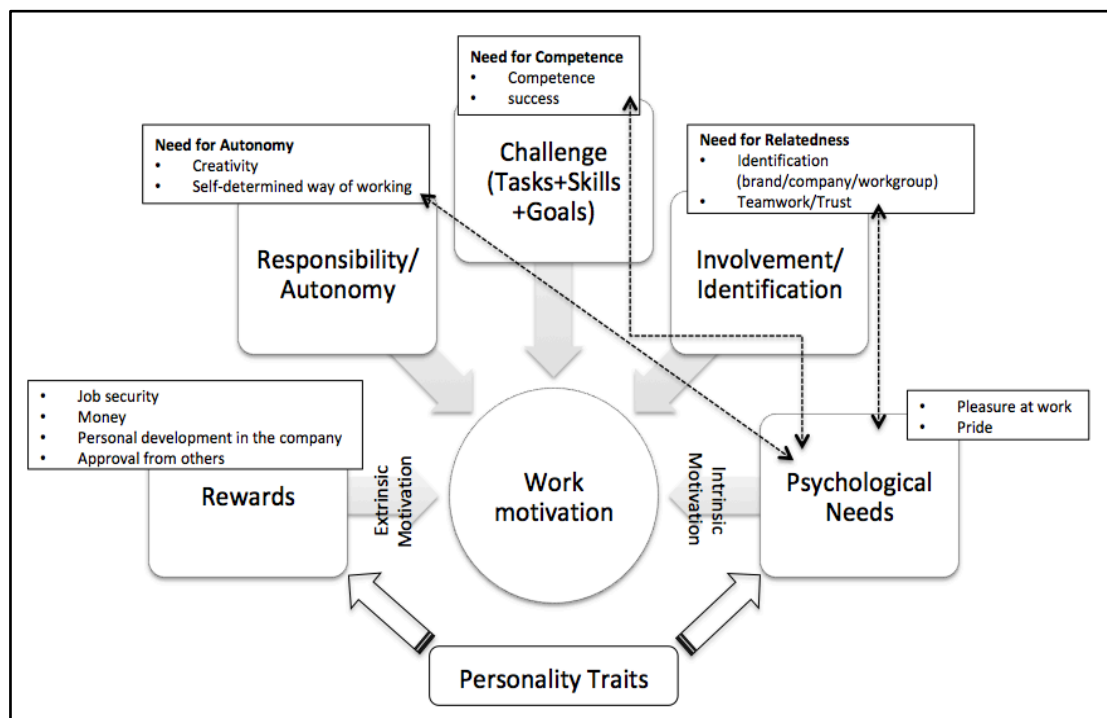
Need for Competence
• Competence
• success

Need for Autonomy
• Creativity
• Self-determined way of working

Challenge (Tasks+Skills +Goals)

Need for Relatedness
• Identification (brand/company/workgroup)
• Teamwork/Trust

Responsibility/ Autonomy

Involvement/ Identification

• Job security
• Money
• Personal development in the company
• Approval from others

• Pleasure at work
• Pride

Rewards

Extrinsic Motivation

Work motivation

Intrinsic Motivation

Psychological Needs

Personality Traits